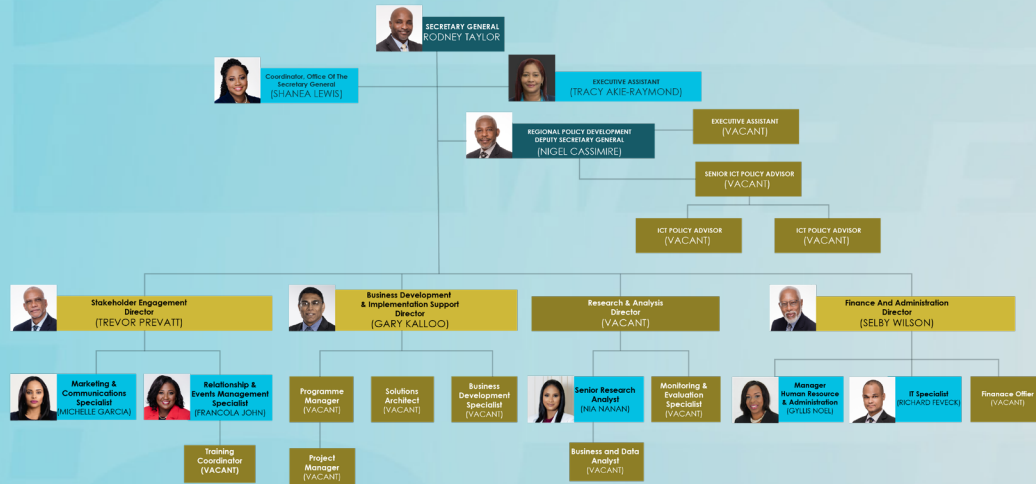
SECRETARY GENERAL
RODNEY TAYLOR

Coordinator, Office Of The Secretary General
[SHANEA LEWIS]

EXECUTIVE ASSISTANT
(TRACY AKIE-RAYMOND)

REGIONAL POLICY DEVELOPMENT
DEPUTY SECRETARY GENERAL
(NIGEL CASSIMIRE)

EXECUTIVE ASSISTANT
(VACANT)

SENIOR ICT POLICY ADVISOR
(VACANT)

ICT POLICY ADVISOR
(VACANT)

ICT POLICY ADVISOR
(VACANT)

Stakeholder Engagement
Director
(TREVOR PREVATT)

Marketing & Communications Specialist
(MICHELLE GARCIA)

Relationship & Events Management Specialist
(FRANCOLA JOHN)

Training Coordinator
(VACANT)

Business Development & Implementation Support
Director
(GARY KALLOO)

Programme Manager
(VACANT)

Project Manager
(VACANT)

Solutions Architect
(VACANT)

Business Development Specialist
(VACANT)

Research & Analysis
Director
(VACANT)

Senior Research Analyst
(NIA NANAN)

Business and Data Analyst
(VACANT)

Monitoring & Evaluation Specialist
(VACANT)

Finance And Administration
Director
(SELBY WILSON)

Manager
Human Resource & Administration
(GYLLIS NOEL)

IT Specialist
(RICHARD FEVECK)

Finanace Offier
(VACANT)